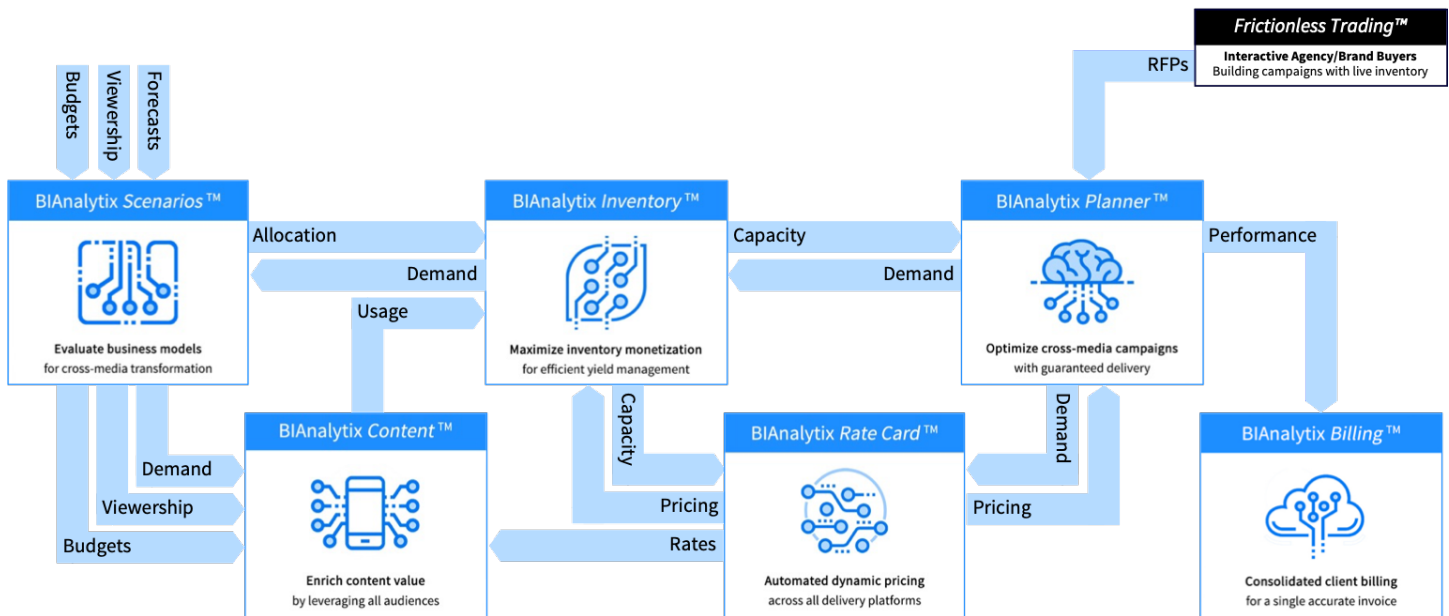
Frictionless Trading™

Interactive Agency/Brand Buyers
Building campaigns with live inventory

RFPs

Budgets

Viewership

Forecasts

BIAnalytix Scenarios™

Evaluate business models
for cross-media transformation

Allocation

Demand

Usage

BIAnalytix Inventory™

Maximize inventory monetization
for efficient yield management

Capacity

Demand

BIAnalytix Planner™

Optimize cross-media campaigns
with guaranteed delivery

Performance

Capacity

Demand

Demand

Viewership

Budgets

BIAnalytix Content™

Enrich content value
by leveraging all audiences

Pricing

Rates

BIAnalytix Rate Card™

Automated dynamic pricing
across all delivery platforms

Pricing

BIAnalytix Billing™

Consolidated client billing
for a single accurate invoice